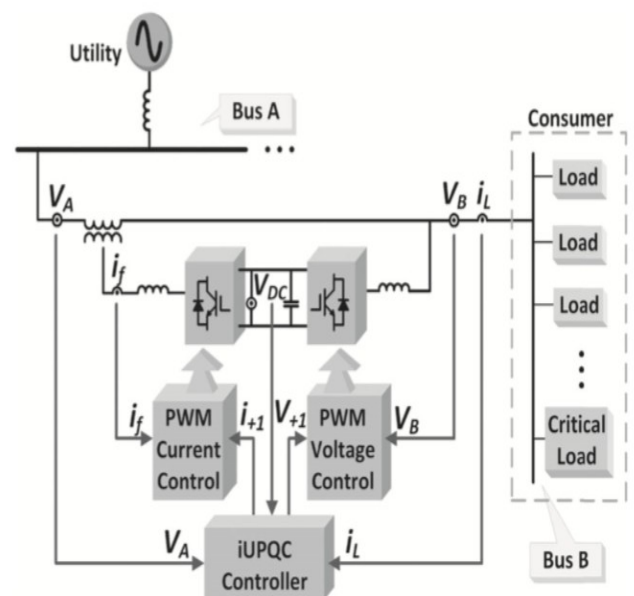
Utility

Bus A

Consumer

$V_A$

$V_B$ $i_L$

Load

Load

Load

Critical Load

$i_f$

$V_{DC}$

$i_f$

PWM Current Control

$i_{+1}$

$V_{+1}$

PWM Voltage Control

$V_B$

$V_A$

iUPQC Controller

$i_L$

Bus B